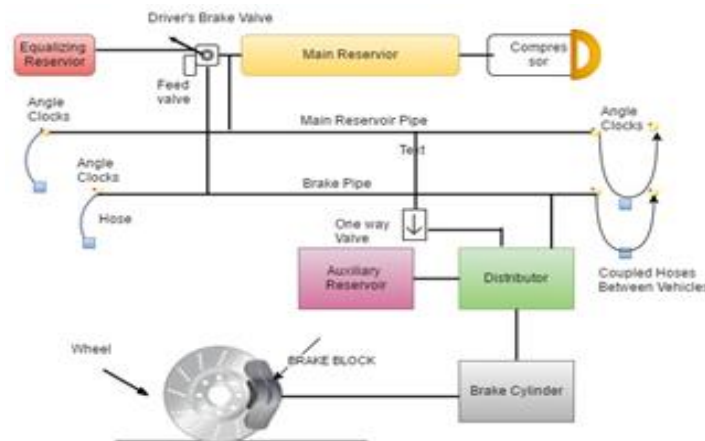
Driver's Brake Valve

Equalizing Reservior

Main Reservior

Compres sor

Feed valve

Angle Clocks

Main Reservoir Pipe

Angle Clocks

Test

Angle Clocks

Brake Pipe

Hose

One way Valve

Auxiliary Reservoir

Distributor

Coupled Hoses Between Vehicles

Wheel

BRAKE BLOCK

Brake Cylinder